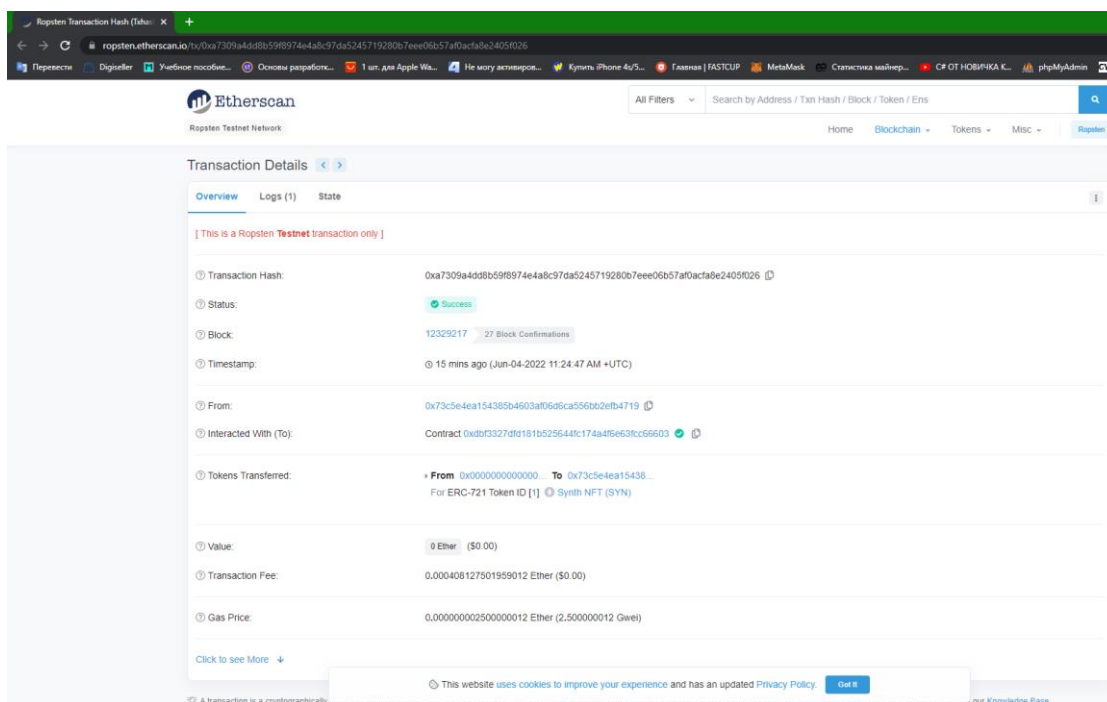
Ropsten Transaction Hash (Txhas ×

ropsten.etherscan.io/tx/0xa7309a4dd8b59f8974e4a8c97da5245719280b7eee06b57af0acfa8e2405f026

Перевести Digiseller Учебное пособие... Основы разработк... 1 шт. для Apple Wa... Не могу активиров... Купить iPhone 4s/5... Главная | FASTCUP MetaMask Статистика майнер... C# ОТ НОВИЧКА К... phpMyAdmin

Etherscan

Ropsten Testnet Network

All Filters

Search by Address / Txn Hash / Block / Token / Ens

Home Blockchain Tokens Misc Ropsten

Transaction Details

Overview Logs (1) State

[ This is a Ropsten Testnet transaction only ]

Transaction Hash: 0xa7309a4dd8b59f8974e4a8c97da5245719280b7eee06b57af0acfa8e2405f026

Status: Success

Block: 12329217 27 Block Confirmations

Timestamp: 15 mins ago (Jun-04-2022 11:24:47 AM +UTC)

From: 0x73c5e4ea154385b4603af06d6ca556bb2efb4719

Interacted With (To): Contract 0xdbf3327dfd181b525644fc174a4f6e63fcc66603

Tokens Transferred: From 0x0000000000000... To 0x73c5e4ea15438... For ERC-721 Token ID [1] Synth NFT (SYN)

Value: 0 Ether ($0.00)

Transaction Fee: 0.000408127501959012 Ether ($0.00)

Gas Price: 0.000000002500000012 Ether (2.500000012 Gwei)

Click to see More

This website uses cookies to improve your experience and has an updated Privacy Policy. Got It

A transaction is a cryptographically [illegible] our Knowledge Base